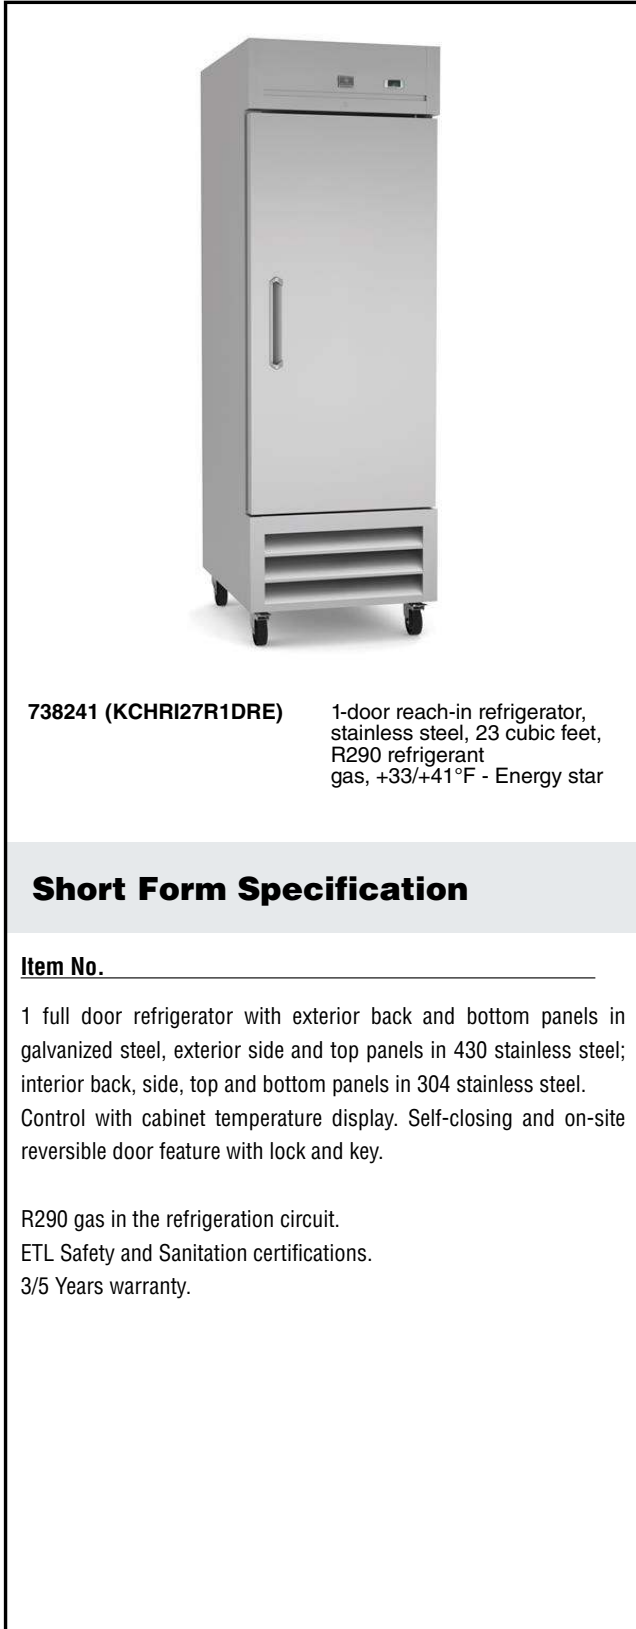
738241 (KCHRI27R1DRE)

1-door reach-in refrigerator, stainless steel, 23 cubic feet, R290 refrigerant gas, +33/+41°F - Energy star

Short Form Specification

Item No.

1 full door refrigerator with exterior back and bottom panels in galvanized steel, exterior side and top panels in 430 stainless steel; interior back, side, top and bottom panels in 304 stainless steel. Control with cabinet temperature display. Self-closing and on-site reversible door feature with lock and key.

R290 gas in the refrigeration circuit.
ETL Safety and Sanitation certifications.
3/5 Years warranty.